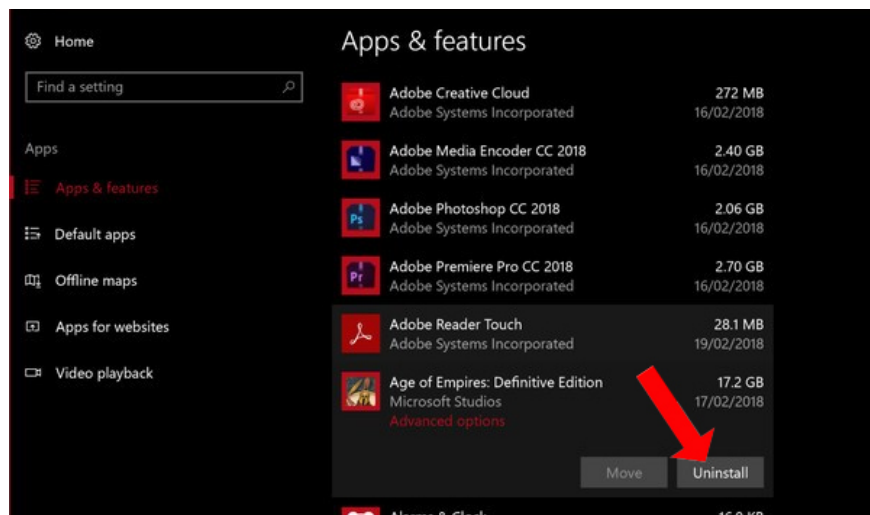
Home

Find a setting

Apps

Apps & features

Default apps

Offline maps

Apps for websites

Video playback

Apps & features

Adobe Creative Cloud
Adobe Systems Incorporated
272 MB
16/02/2018

Adobe Media Encoder CC 2018
Adobe Systems Incorporated
2.40 GB
16/02/2018

Ps
Adobe Photoshop CC 2018
Adobe Systems Incorporated
2.06 GB
16/02/2018

Pr
Adobe Premiere Pro CC 2018
Adobe Systems Incorporated
2.70 GB
16/02/2018

Adobe Reader Touch
Adobe Systems Incorporated
28.1 MB
19/02/2018

Age of Empires: Definitive Edition
Microsoft Studios
Advanced options
17.2 GB
17/02/2018

Move
Uninstall

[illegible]